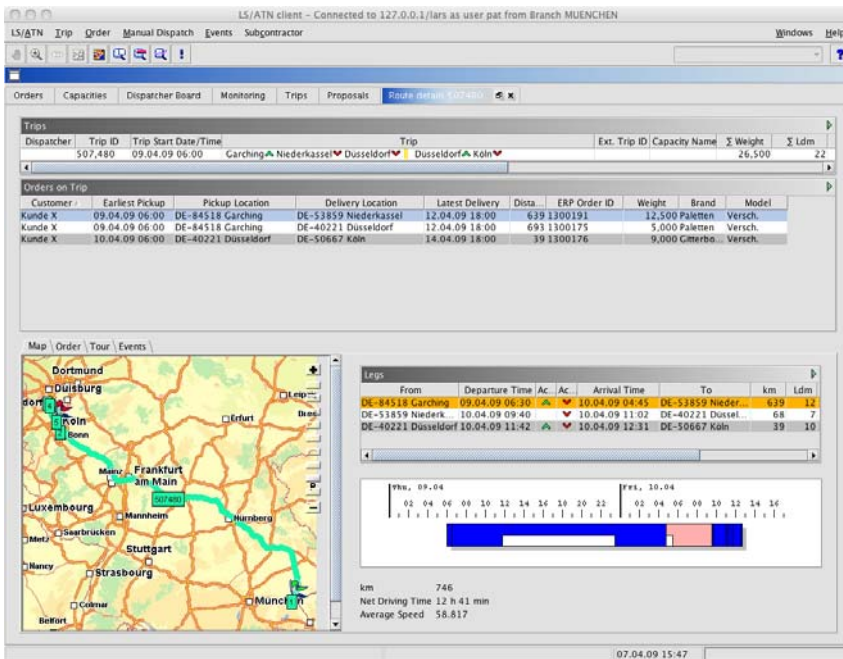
LS/ATN client – Connected to 127.0.0.1/lars as user pat from Branch MUENCHEN

LS/ATN Trip Order Manual Dispatch Events Subcontractor Windows Help

Orders Capacities Dispatcher Board Monitoring Trips Proposals Route details 507480

Trips

| Dispatcher | Trip ID | Trip Start Date/Time | Trip | Ext. Trip ID | Capacity Name | Σ Weight | Σ Ldm |
|---|---|---|---|---|---|---|---|
| | 507,480 | 09.04.09 06:00 | Garching Niederkassel Düsseldorf Düsseldorf Köln | | | 26,500 | 22 |

Orders on Trip

| Customer | Earliest Pickup | Pickup Location | Delivery Location | Latest Delivery | Dista... | ERP Order ID | Weight | Brand | Model |
|---|---|---|---|---|---|---|---|---|---|
| Kunde X | 09.04.09 06:00 | DE-84518 Garching | DE-53859 Niederkassel | 12.04.09 18:00 | 639 | 1300191 | 12,500 | Paletten | Versch. |
| Kunde X | 09.04.09 06:00 | DE-84518 Garching | DE-40221 Düsseldorf | 12.04.09 18:00 | 693 | 1300175 | 5,000 | Paletten | Versch. |
| Kunde X | 10.04.09 06:00 | DE-40221 Düsseldorf | DE-50667 Köln | 14.04.09 18:00 | 39 | 1300176 | 9,000 | Gitterbo... | Versch. |

Map Order Tour Events

Dortmund Duisburg Leip Dres Köln Bonn Erfurt Mainz Frankfurt am Main 507480 Luxembourg Mannheim Nürnberg Saarbrücken Metz Stuttgart Nancy Strasbourg Colmar München Belfort

Legs

| From | Departure Time | Ac. | Ac... | Arrival Time | To | km | Ldm |
|---|---|---|---|---|---|---|---|
| DE-84518 Garching | 09.04.09 06:30 | | | 10.04.09 04:45 | DE-53859 Nieder... | 639 | 12 |
| DE-53859 Niederk... | 10.04.09 09:40 | | | 10.04.09 11:02 | DE-40221 Düssel... | 68 | 7 |
| DE-40221 Düsseldorf | 10.04.09 11:42 | | | 10.04.09 12:31 | DE-50667 Köln | 39 | 10 |

Thu, 09.04 Fri, 10.04
02 04 06 08 10 12 14 16 18 20 22 02 04 06 08 10 12 14 16

km 746
Net Driving Time 12 h 41 min
Average Speed 58.817

07.04.09 15:47